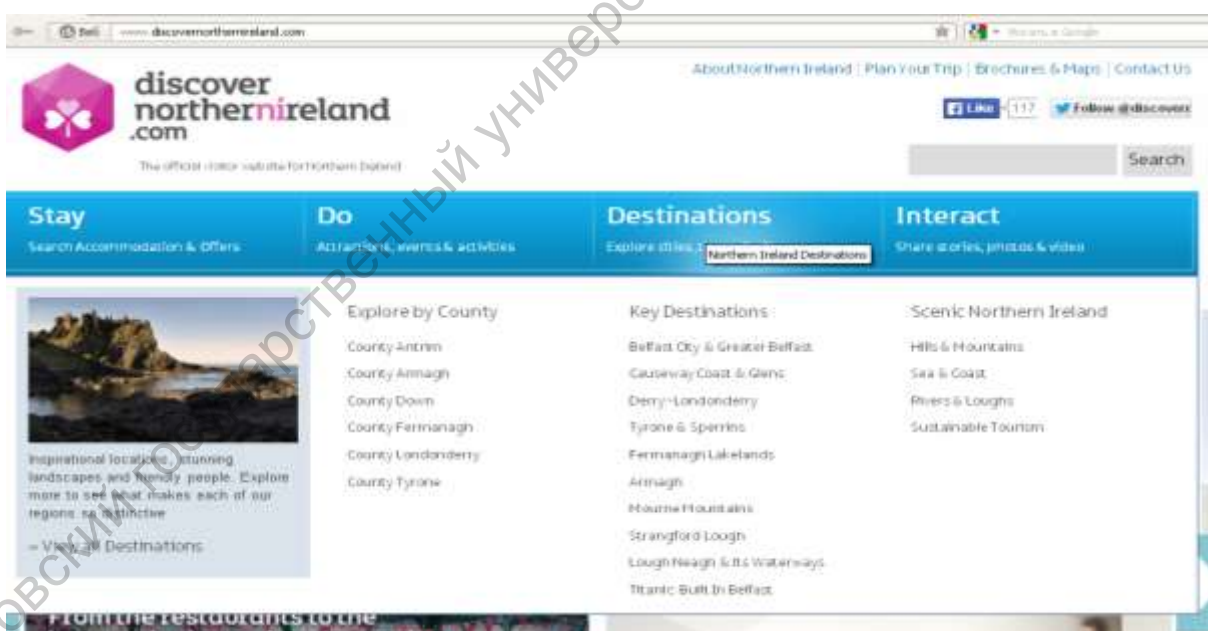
www.discovernorthernireland.com

discover northernireland .com

The official visitor website for Northern Ireland

About Northern Ireland | Plan Your Trip | Brochures & Maps | Contact Us

Like 117 Follow @discoverni

Search

Stay
Search Accommodation & Offers

Do
Attractions, events & activities

Destinations
Explore cities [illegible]

Northern Ireland Destinations

Interact
Share stories, photos & video

Inspirational locations, stunning landscapes and friendly people. Explore more to see what makes each of our regions so distinctive

» View all Destinations

Explore by County
County Antrim
County Armagh
County Down
County Fermanagh
County Londonderry
County Tyrone

Key Destinations
Belfast City & Greater Belfast
Causeway Coast & Glens
Derry~Londonderry
Tyrone & Sperrins
Fermanagh Lakelands
Armagh
Mourne Mountains
Strangford Lough
Lough Neagh & its Waterways
Titanic Built In Belfast

Scenic Northern Ireland
Hills & Mountains
Sea & Coast
Rivers & Loughs
Sustainable Tourism

From the restaurants to the